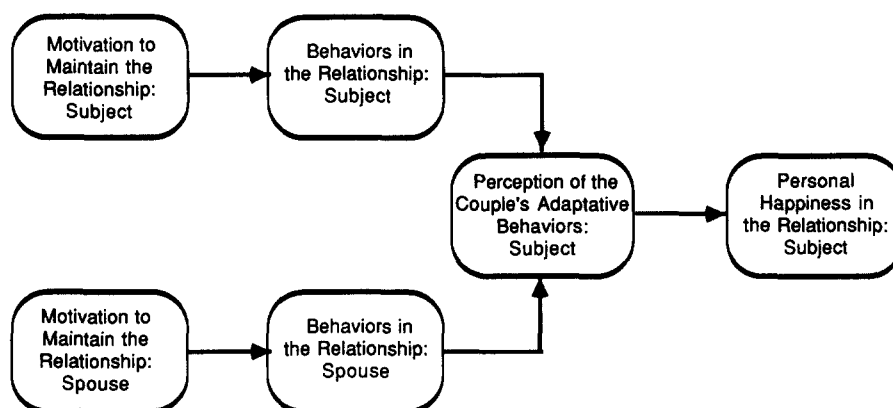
Motivation to Maintain the Relationship: Subject

Behaviors in the Relationship: Subject

Perception of the Couple's Adaptative Behaviors: Subject

Personal Happiness in the Relationship: Subject

Motivation to Maintain the Relationship: Spouse

Behaviors in the Relationship: Spouse